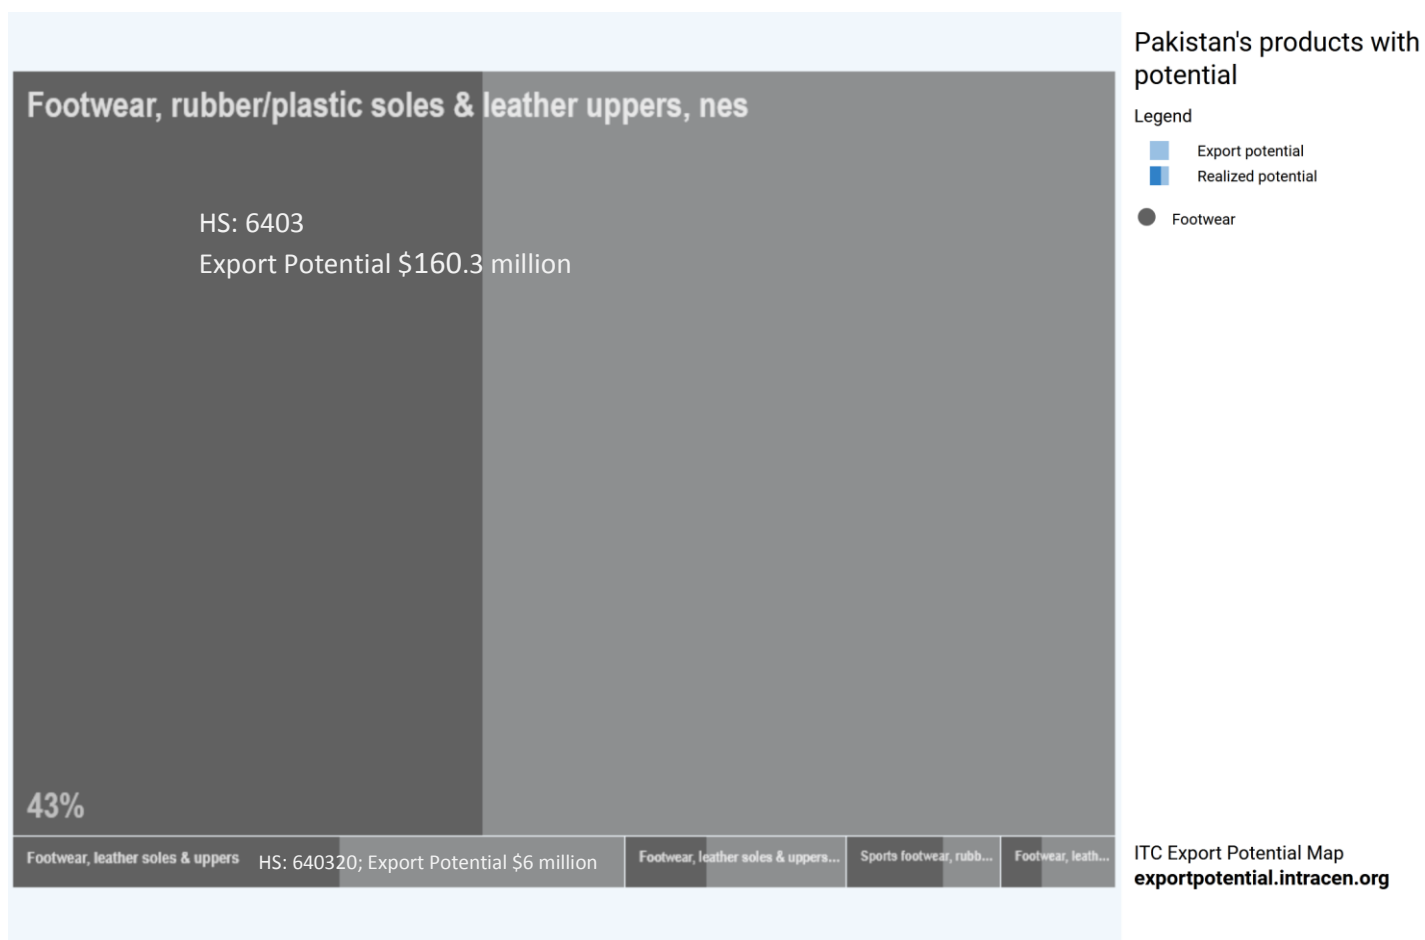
Footwear, rubber/plastic soles & leather uppers, nes

HS: 6403
Export Potential $160.3 million

43%

Footwear, leather soles & uppers HS: 640320; Export Potential $6 million

Footwear, leather soles & uppers...

Sports footwear, rubb...

Footwear, leath...

Pakistan's products with potential

Legend

Export potential

Realized potential

Footwear

ITC Export Potential Map
exportpotential.intracen.org